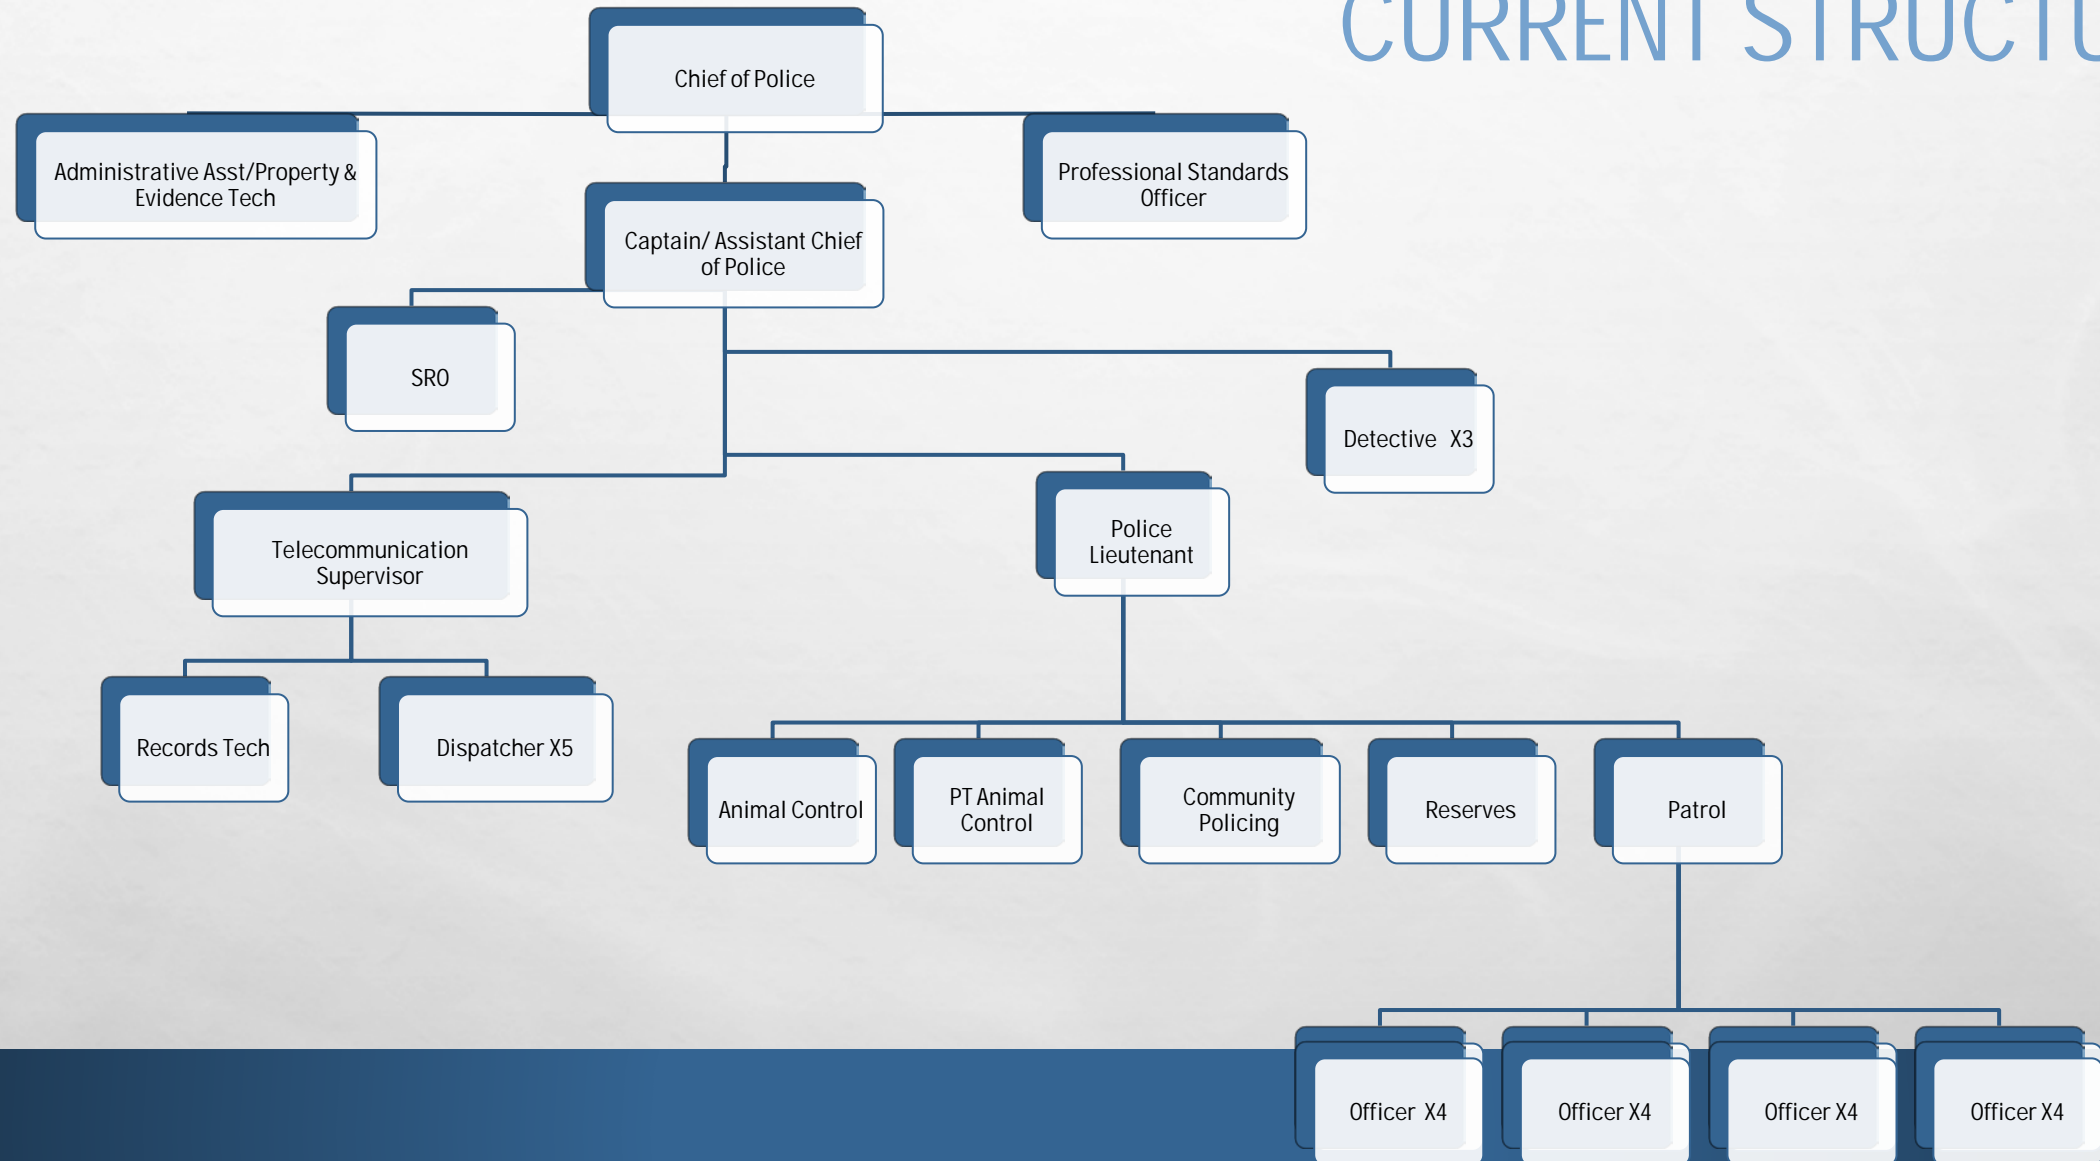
CURRENT STRUCTU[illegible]

Chief of Police

Administrative Asst/Property & Evidence Tech

Professional Standards Officer

Captain/ Assistant Chief of Police

SRO

Detective X3

Telecommunication Supervisor

Police Lieutenant

Records Tech

Dispatcher X5

Animal Control

PT Animal Control

Community Policing

Reserves

Patrol

Officer X4

Officer X4

Officer X4

Officer X4